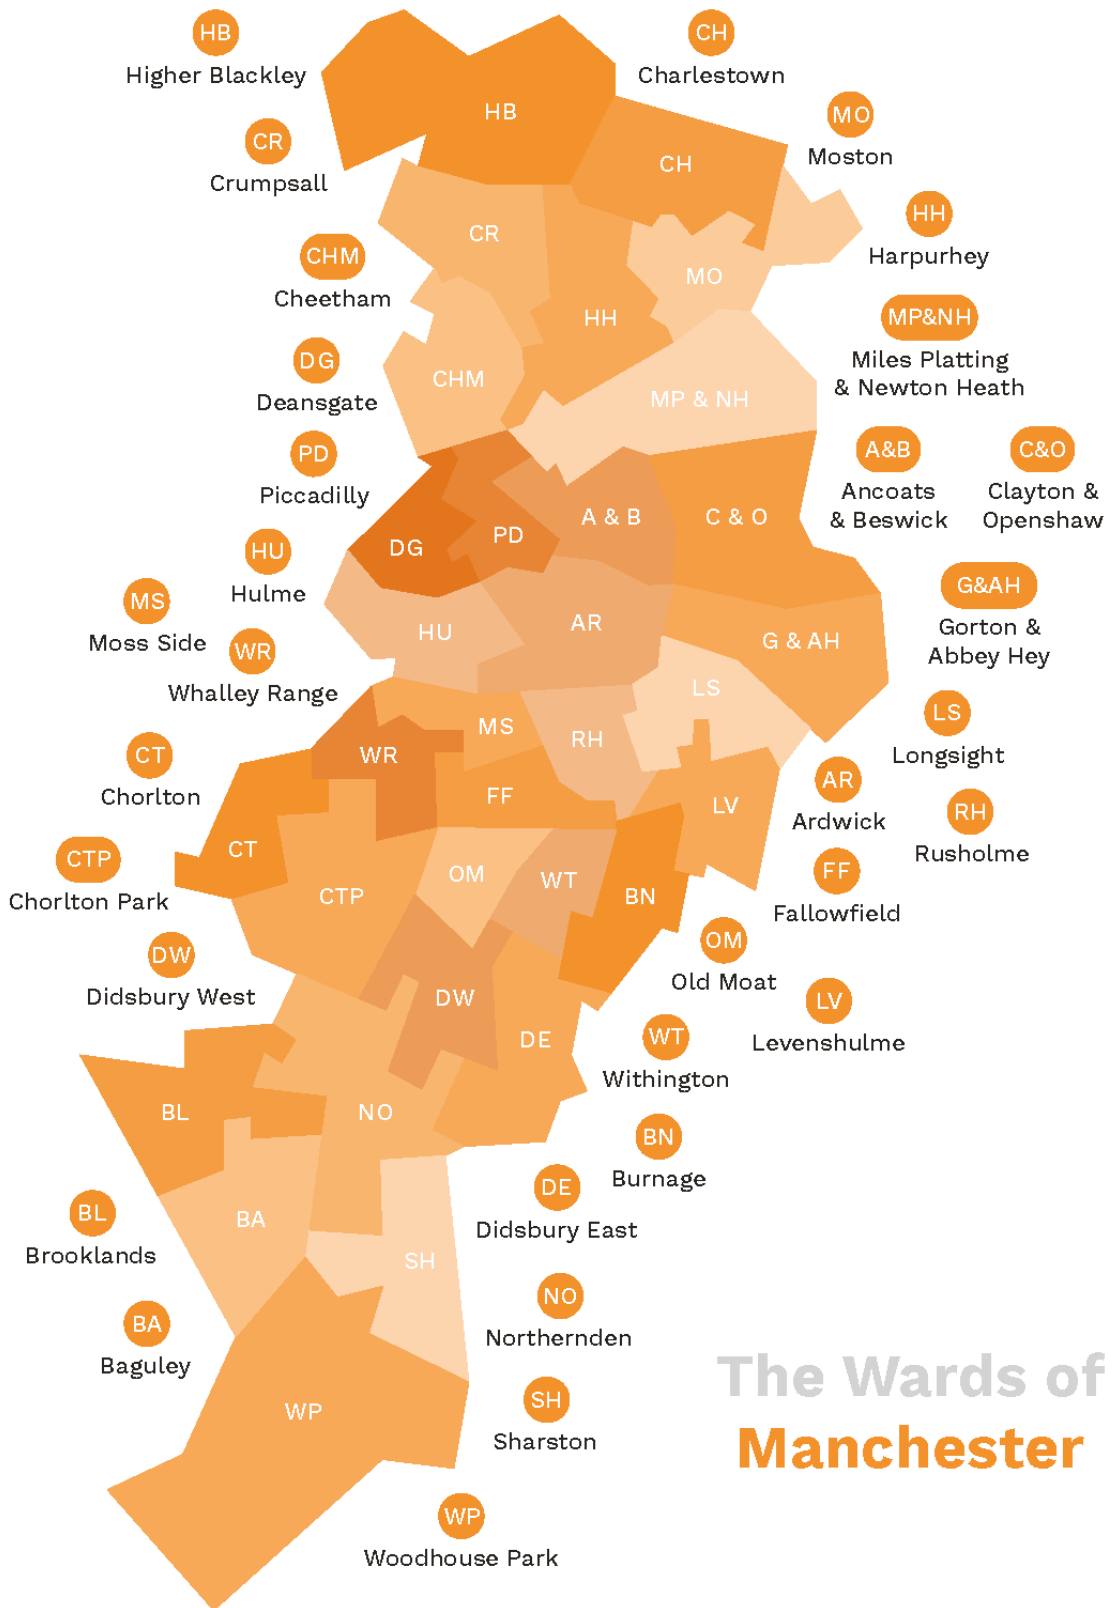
HB
Higher Blackley

CH
Charlestown

MO
Moston

CR
Crumpsall

HH
Harpurhey

CHM
Cheetham

MP&NH
Miles Platting & Newton Heath

DG
Deansgate

PD
Piccadilly

A&B
Ancoats & Beswick

C&O
Clayton & Openshaw

HU
Hulme

MS
Moss Side

WR
Whalley Range

G&AH
Gorton & Abbey Hey

LS
Longsight

CT
Chorlton

AR
Ardwick

RH
Rusholme

CTP
Chorlton Park

FF
Fallowfield

DW
Didsbury West

OM
Old Moat

LV
Levenshulme

WT
Withington

BN
Burnage

BL
Brooklands

DE
Didsbury East

NO
Northernden

BA
Baguley

SH
Sharston

WP
Woodhouse Park

HB
CH
CR
MO
HH
CHM
MP & NH
DG
PD
A & B
C & O
HU
AR
G & AH
LS
MS
RH
WR
FF
LV
CT
OM
WT
BN
CTP
DW
DE
BL
NO
BA
SH
WP

The Wards of
Manchester